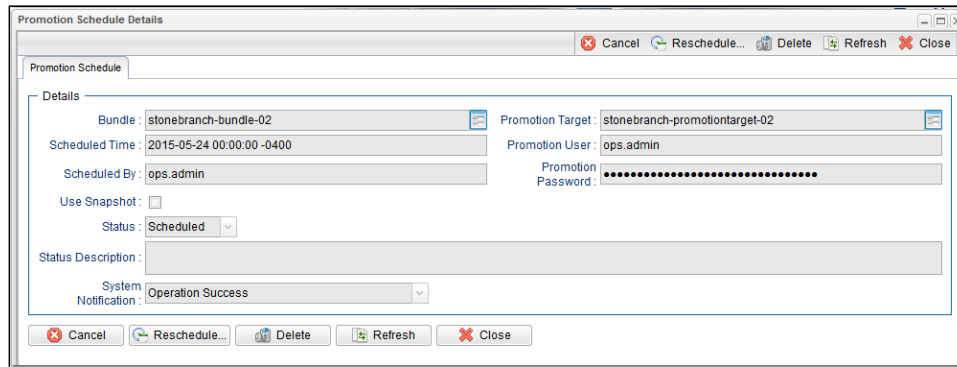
Promotion Schedule Details

Cancel Reschedule... Delete Refresh Close

Promotion Schedule

Details

Bundle : stonebranch-bundle-02

Promotion Target : stonebranch-promotiontarget-02

Scheduled Time : 2015-05-24 00:00:00 -0400

Promotion User : ops.admin

Scheduled By : ops.admin

Promotion Password : ••••••••••••••••••••••••••••••••

Use Snapshot :

Status : Scheduled

Status Description :

System Notification : Operation Success

Cancel Reschedule... Delete Refresh Close